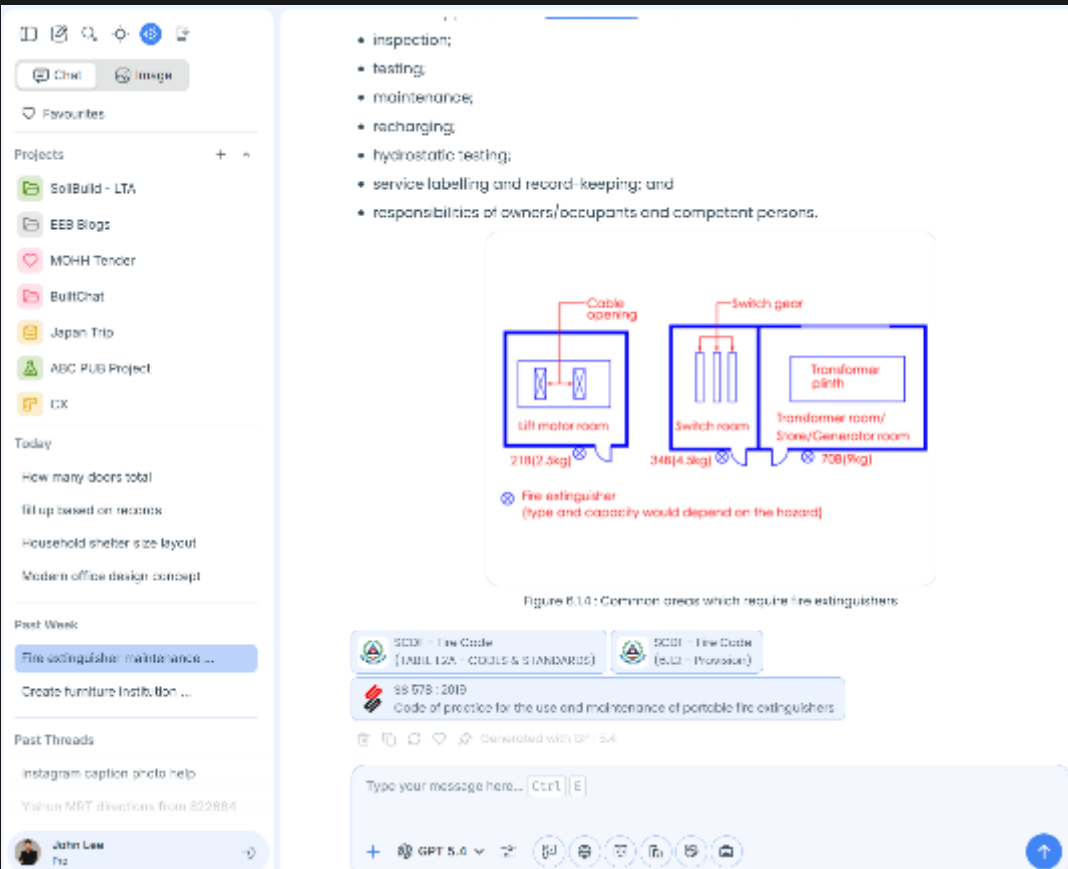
Chat
Image
Favourites
Projects
SoilBuild - LTA
EEB Blogs
MOHH Tender
BuiltChat
Japan Trip
ABC PUB Project
CX
Today
How many doors total
fill up based on records
Household shelter size layout
Modern office design concept
Past Week
Fire extinguisher maintenance ...
Create furniture institution ...
Past Threads
Instagram caption photo help
Yishun MRT directions from 822884
John Lee
Pro

• inspection;
• testing;
• maintenance;
• recharging;
• hydrostatic testing;
• service labelling and record-keeping; and
• responsibilities of owners/occupants and competent persons.

Cable opening
Switch gear
Transformer plinth
Lift motor room
Switch room
Transformer room/ Store/Generator room
21B(2.5kg)
34B(4.5kg)
70B(9kg)
Fire extinguisher (type and capacity would depend on the hazard)

Figure 6.14 : Common areas which require fire extinguishers

SCDF - Fire Code (TABLE 1.2A - CODES & STANDARDS)
SCDF - Fire Code (6.3 - Provision)
SS 578 : 2019 Code of practice for the use and maintenance of portable fire extinguishers

Generated with GPT 5.4

Type your message here... Ctrl E
GPT 5.4